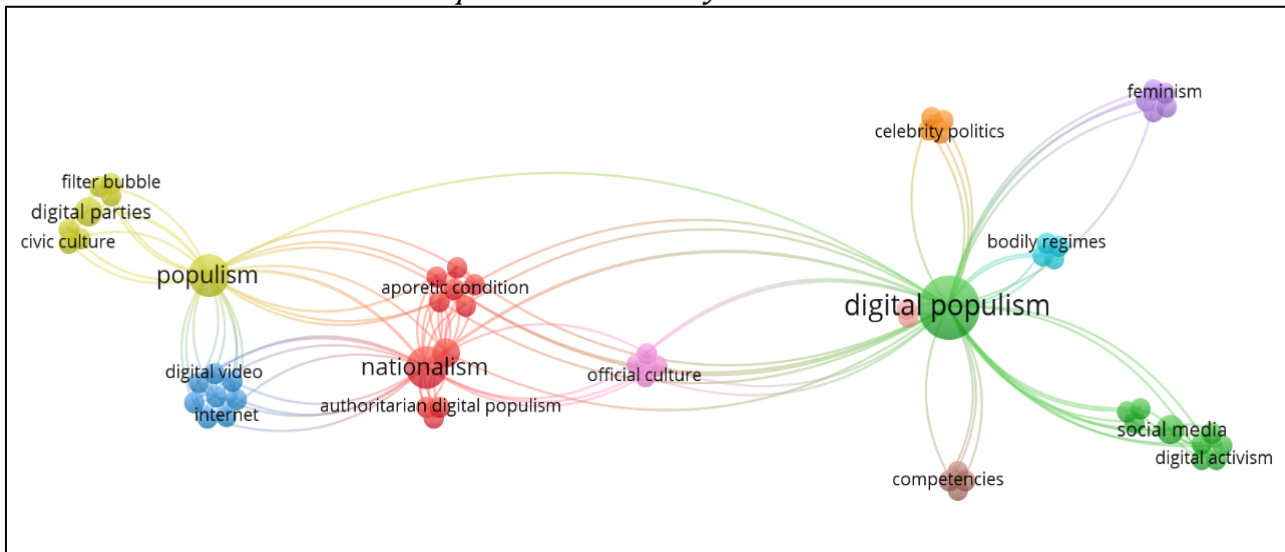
feminism
celebrity politics
filter bubble
digital parties
civic culture
bodily regimes
populism
aporetic condition
digital populism
nationalism
digital video
official culture
internet
authoritarian digital populism
social media
digital activism
competencies